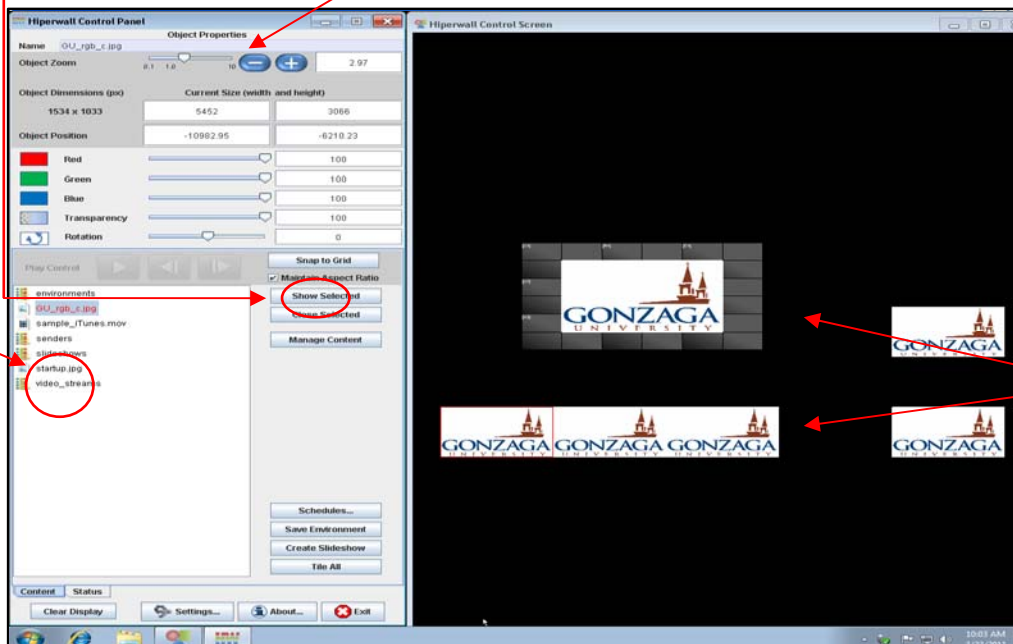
Hiperwall Control Panel

Object Properties

Name GU_rgb_c.jpg

Object Zoom 0.1 1.0 10 2.97

Object Dimensions (px) Current Size (width and height)

1534 x 1033 5452 3066

Object Position -10982.95 -6210.23

Red 100

Green 100

Blue 100

Transparency 100

Rotation 0

Play Control

Snap to Grid

Maintain Aspect Ratio

environments

GU_rgb_c.jpg

sample_iTunes.mov

senders

slideshows

startup.jpg

video_streams

Show Selected

Close Selected

Manage Content

Schedules...

Save Environment

Create Slideshow

Tile All

Content Status

Clear Display

Settings...

About...

Exit

Hiperwall Control Screen

GONZAGA UNIVERSITY

GONZAGA UNIVERSITY

GONZAGA UNIVERSITY GONZAGA UNIVERSITY GONZAGA UNIVERSITY

GONZAGA UNIVERSITY

10:03 AM